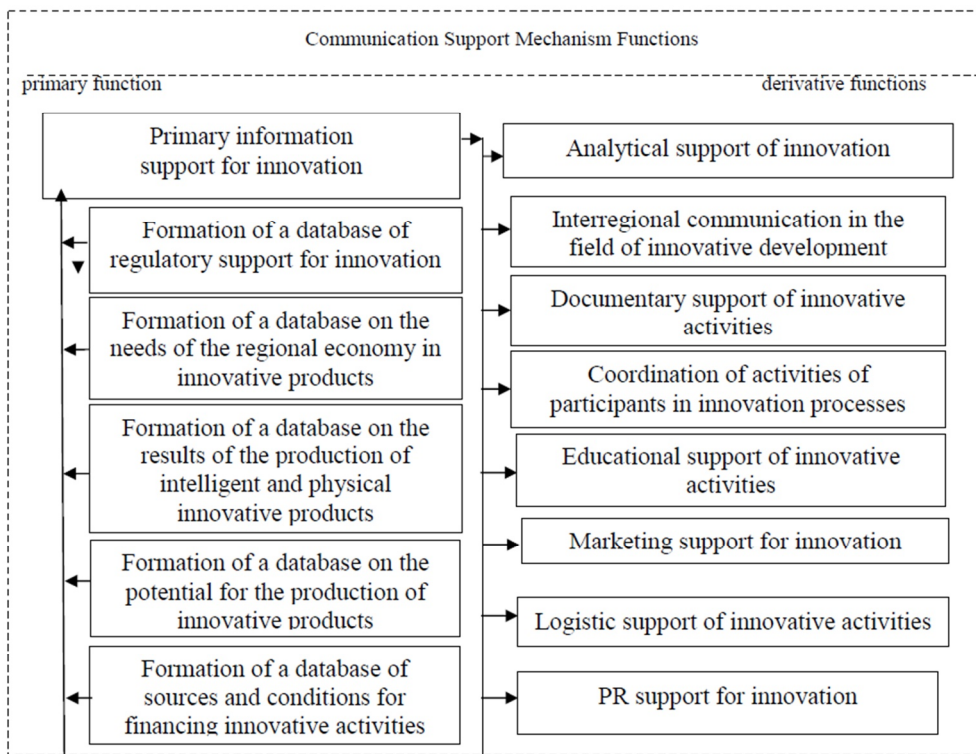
Communication Support Mechanism Functions

primary function

derivative functions

Primary information support for innovation

Formation of a database of regulatory support for innovation

Formation of a database on the needs of the regional economy in innovative products

Formation of a database on the results of the production of intelligent and physical innovative products

Formation of a database on the potential for the production of innovative products

Formation of a database of sources and conditions for financing innovative activities

Analytical support of innovation

Interregional communication in the field of innovative development

Documentary support of innovative activities

Coordination of activities of participants in innovation processes

Educational support of innovative activities

Marketing support for innovation

Logistic support of innovative activities

PR support for innovation